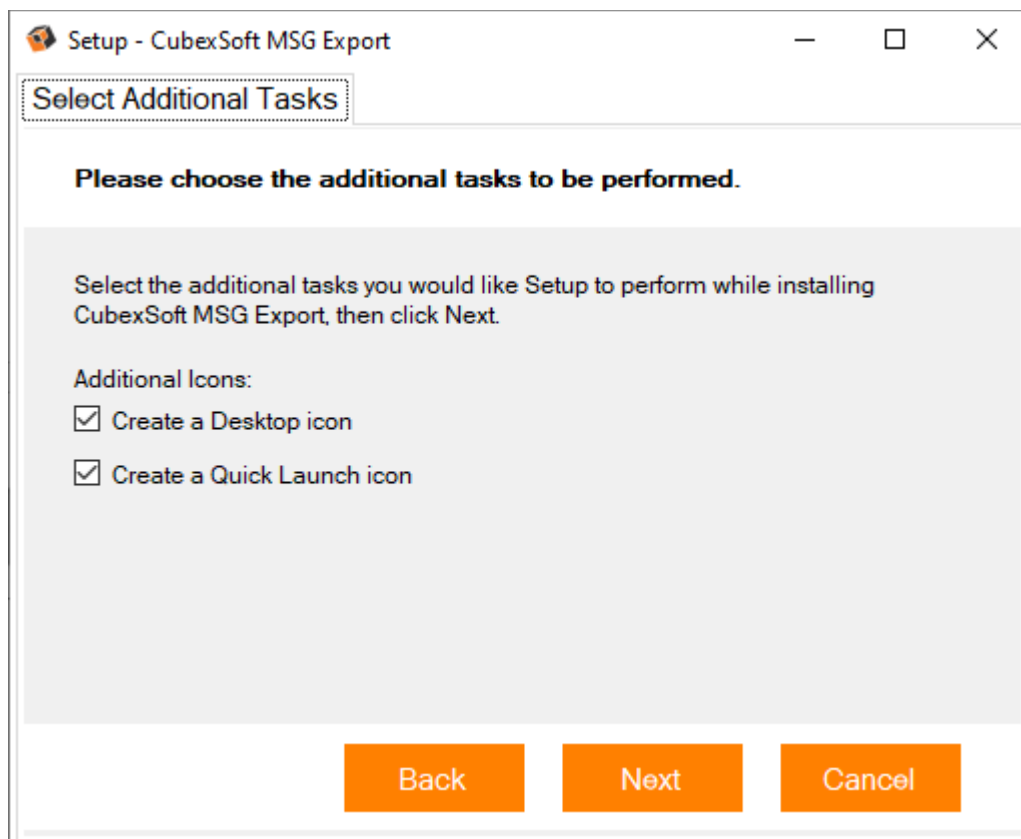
Setup - CubexSoft MSG Export

Select Additional Tasks

Please choose the additional tasks to be performed.

Select the additional tasks you would like Setup to perform while installing CubexSoft MSG Export, then click Next.

Additional Icons:

☑ Create a Desktop icon

☑ Create a Quick Launch icon

Back Next Cancel